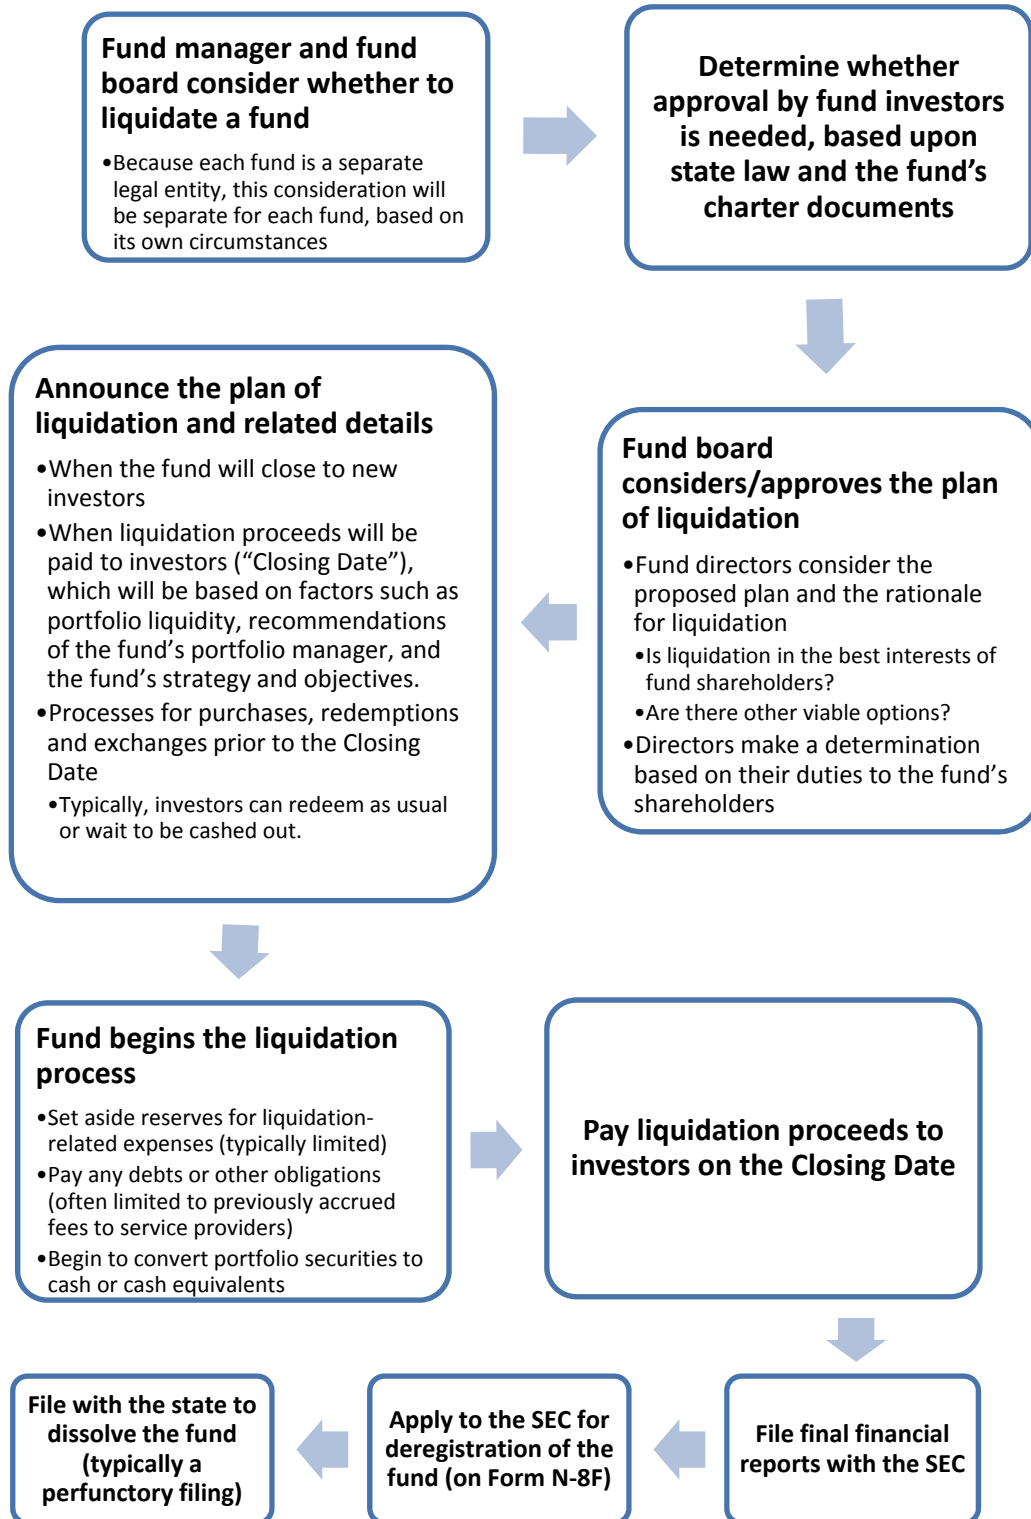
Fund manager and fund board consider whether to liquidate a fund

•Because each fund is a separate legal entity, this consideration will be separate for each fund, based on its own circumstances

Determine whether approval by fund investors is needed, based upon state law and the fund's charter documents

Fund board considers/approves the plan of liquidation

•Fund directors consider the proposed plan and the rationale for liquidation

•Is liquidation in the best interests of fund shareholders?

•Are there other viable options?

•Directors make a determination based on their duties to the fund's shareholders

Announce the plan of liquidation and related details

•When the fund will close to new investors

•When liquidation proceeds will be paid to investors ("Closing Date"), which will be based on factors such as portfolio liquidity, recommendations of the fund's portfolio manager, and the fund's strategy and objectives.

•Processes for purchases, redemptions and exchanges prior to the Closing Date

•Typically, investors can redeem as usual or wait to be cashed out.

Fund begins the liquidation process

•Set aside reserves for liquidation-related expenses (typically limited)

•Pay any debts or other obligations (often limited to previously accrued fees to service providers)

•Begin to convert portfolio securities to cash or cash equivalents

Pay liquidation proceeds to investors on the Closing Date

File final financial reports with the SEC

Apply to the SEC for deregistration of the fund (on Form N-8F)

File with the state to dissolve the fund (typically a perfunctory filing)